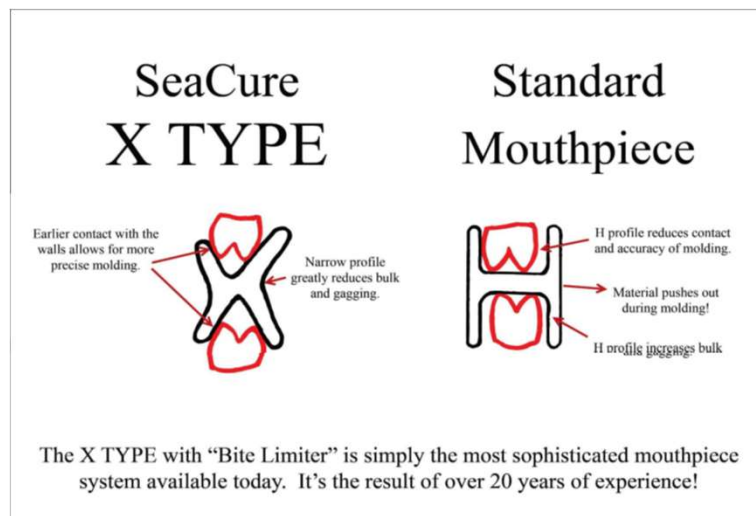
SeaCure
X TYPE

Standard
Mouthpiece

Earlier contact with the walls allows for more precise molding.

Narrow profile greatly reduces bulk and gagging.

H profile reduces contact and accuracy of molding.

Material pushes out during molding!

H profile increases bulk and gagging.

The X TYPE with “Bite Limiter” is simply the most sophisticated mouthpiece system available today. It’s the result of over 20 years of experience!